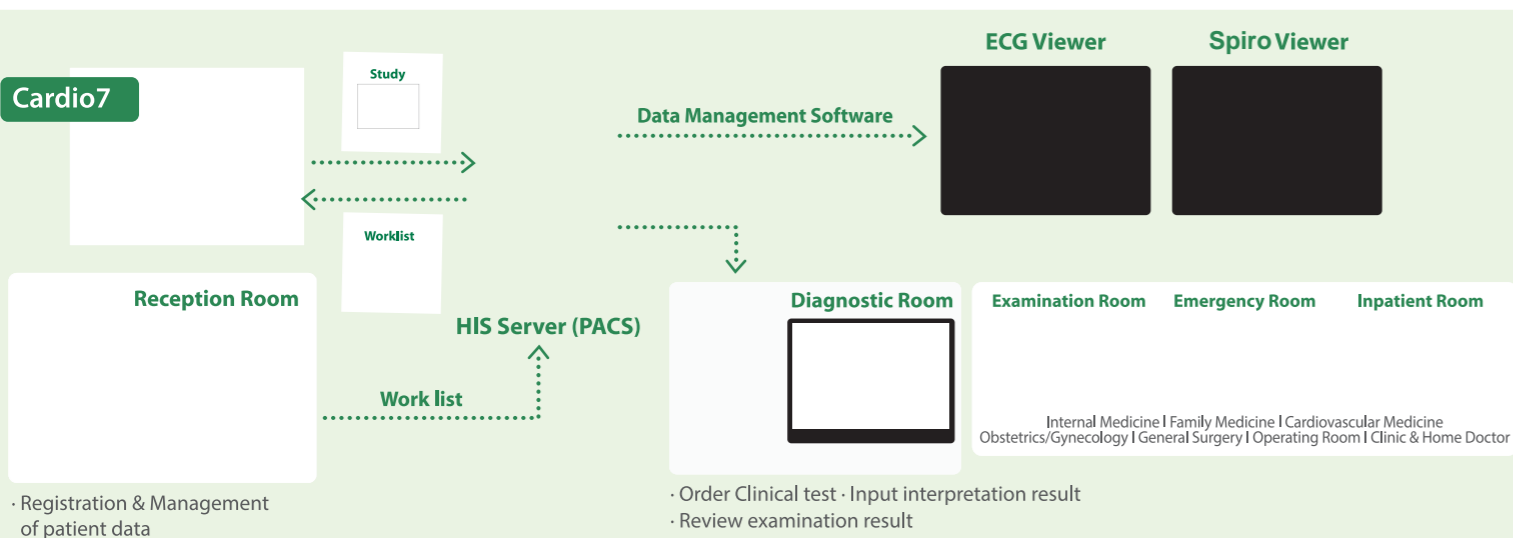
ECG Viewer

Spiro Viewer

Cardio7

Study

Data Management Software

Worklist

Reception Room

HIS Server (PACS)

Work list

Diagnostic Room

Examination Room

Emergency Room

Inpatient Room

Internal Medicine I Family Medicine I Cardiovascular Medicine
Obstetrics/Gynecology I General Surgery I Operating Room I Clinic & Home Doctor

· Registration & Management of patient data

· Order Clinical test · Input interpretation result
· Review examination result